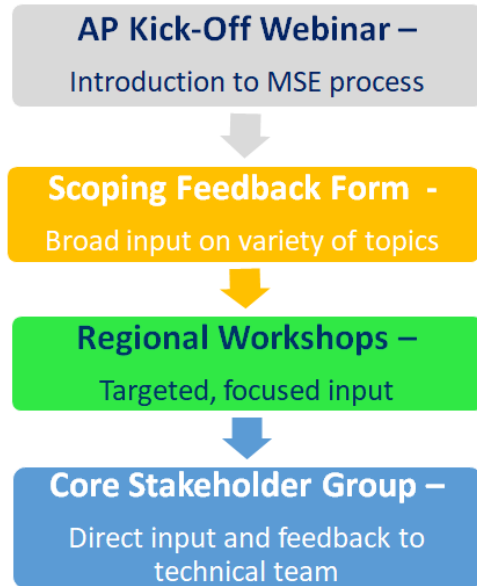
AP Kick-Off Webinar –

Introduction to MSE process

Scoping Feedback Form -

Broad input on variety of topics

Regional Workshops –

Targeted, focused input

Core Stakeholder Group –

Direct input and feedback to technical team